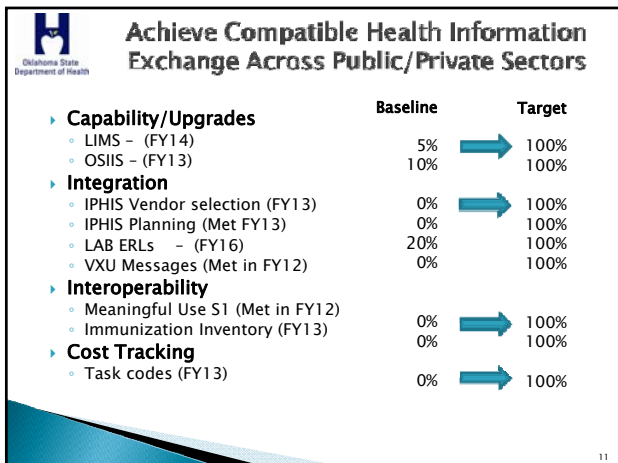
Oklahoma State Department of Health

Achieve Compatible Health Information Exchange Across Public/Private Sectors

Baseline Target

Capability/Upgrades
LIMS – (FY14) 5% 100%
OSIIS – (FY13) 10% 100%

Integration
IPHIS Vendor selection (FY13) 0% 100%
IPHIS Planning (Met FY13) 0% 100%
LAB ERLs – (FY16) 20% 100%
VXU Messages (Met in FY12) 0% 100%

Interoperability
Meaningful Use S1 (Met in FY12) 0% 100%
Immunization Inventory (FY13) 0% 100%

Cost Tracking
Task codes (FY13) 0% 100%

11